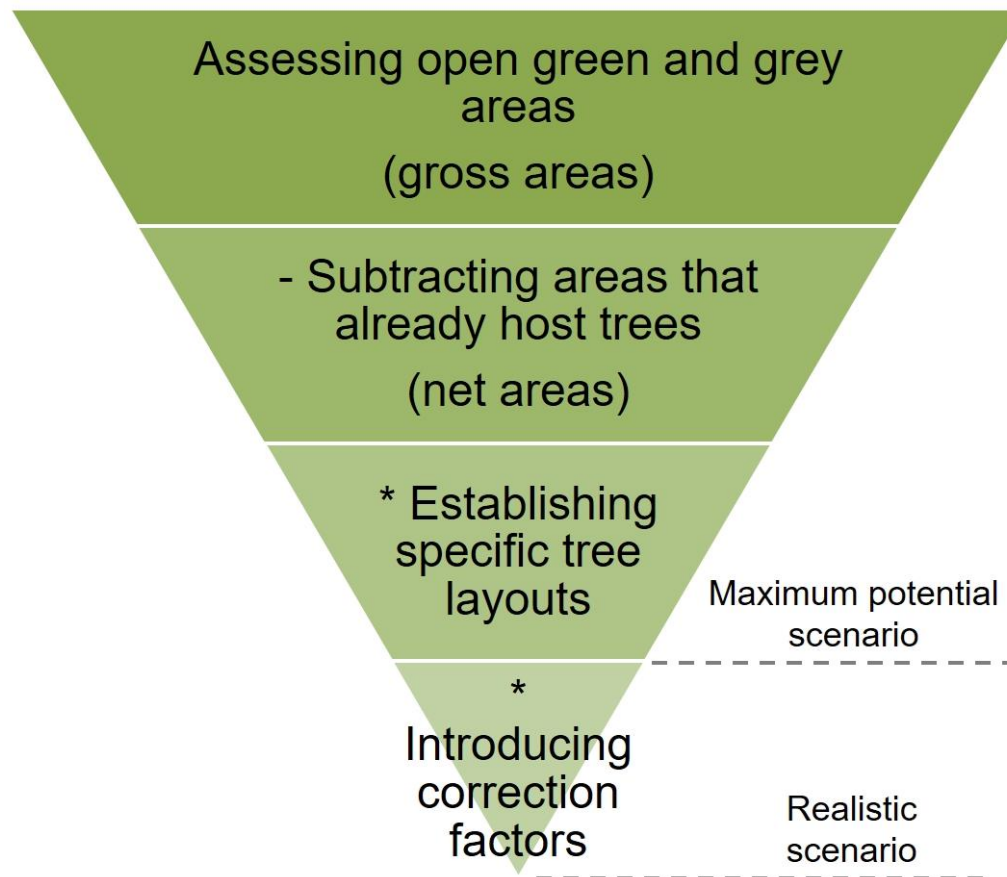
Assessing open green and grey areas

(gross areas)

- Subtracting areas that already host trees

(net areas)

* Establishing specific tree layouts

Maximum potential scenario

*

Introducing correction factors

Realistic scenario